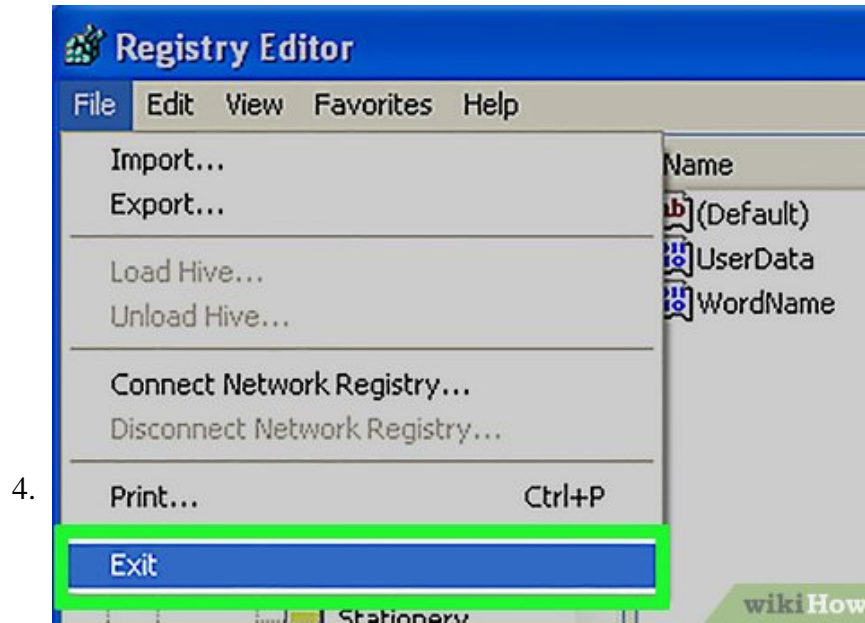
4.

Registry Editor

File Edit View Favorites Help

Import...
Export...
Load Hive...
Unload Hive...
Connect Network Registry...
Disconnect Network Registry...
Print... Ctrl+P
Exit

Name
(Default)
UserData
WordName

Stationery

wikiHow